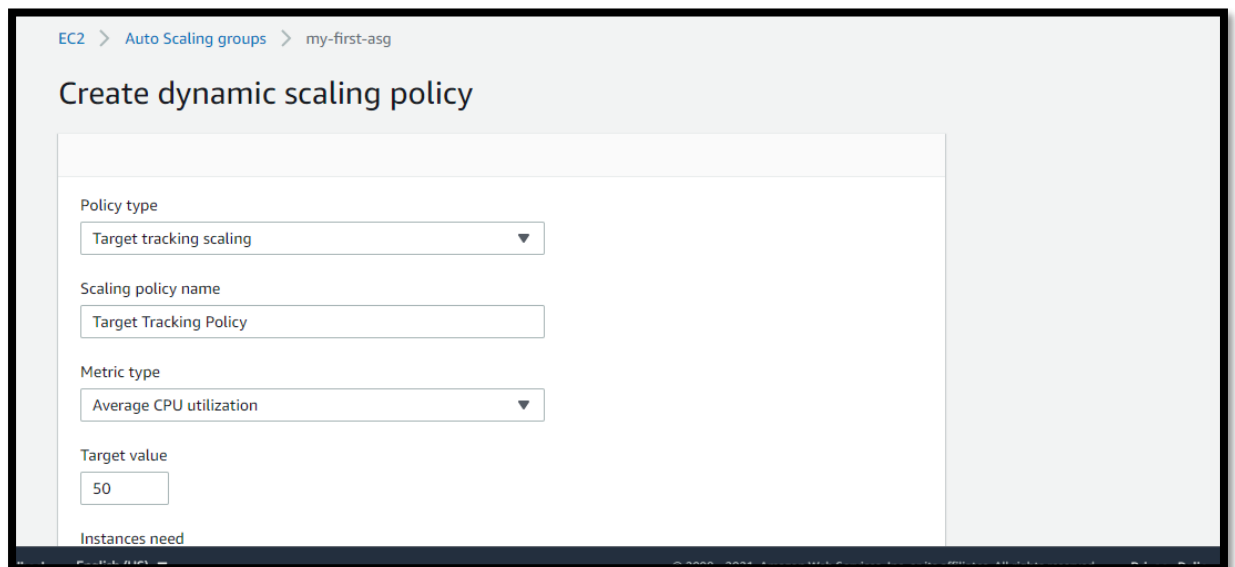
EC2 > Auto Scaling groups > my-first-asg

Create dynamic scaling policy

Policy type
Target tracking scaling

Scaling policy name
Target Tracking Policy

Metric type
Average CPU utilization

Target value
50

Instances need

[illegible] English (US) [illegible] © 2008 - 2021, Amazon Web Services, Inc. or its affiliates. All rights reserved. Privacy Poli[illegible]